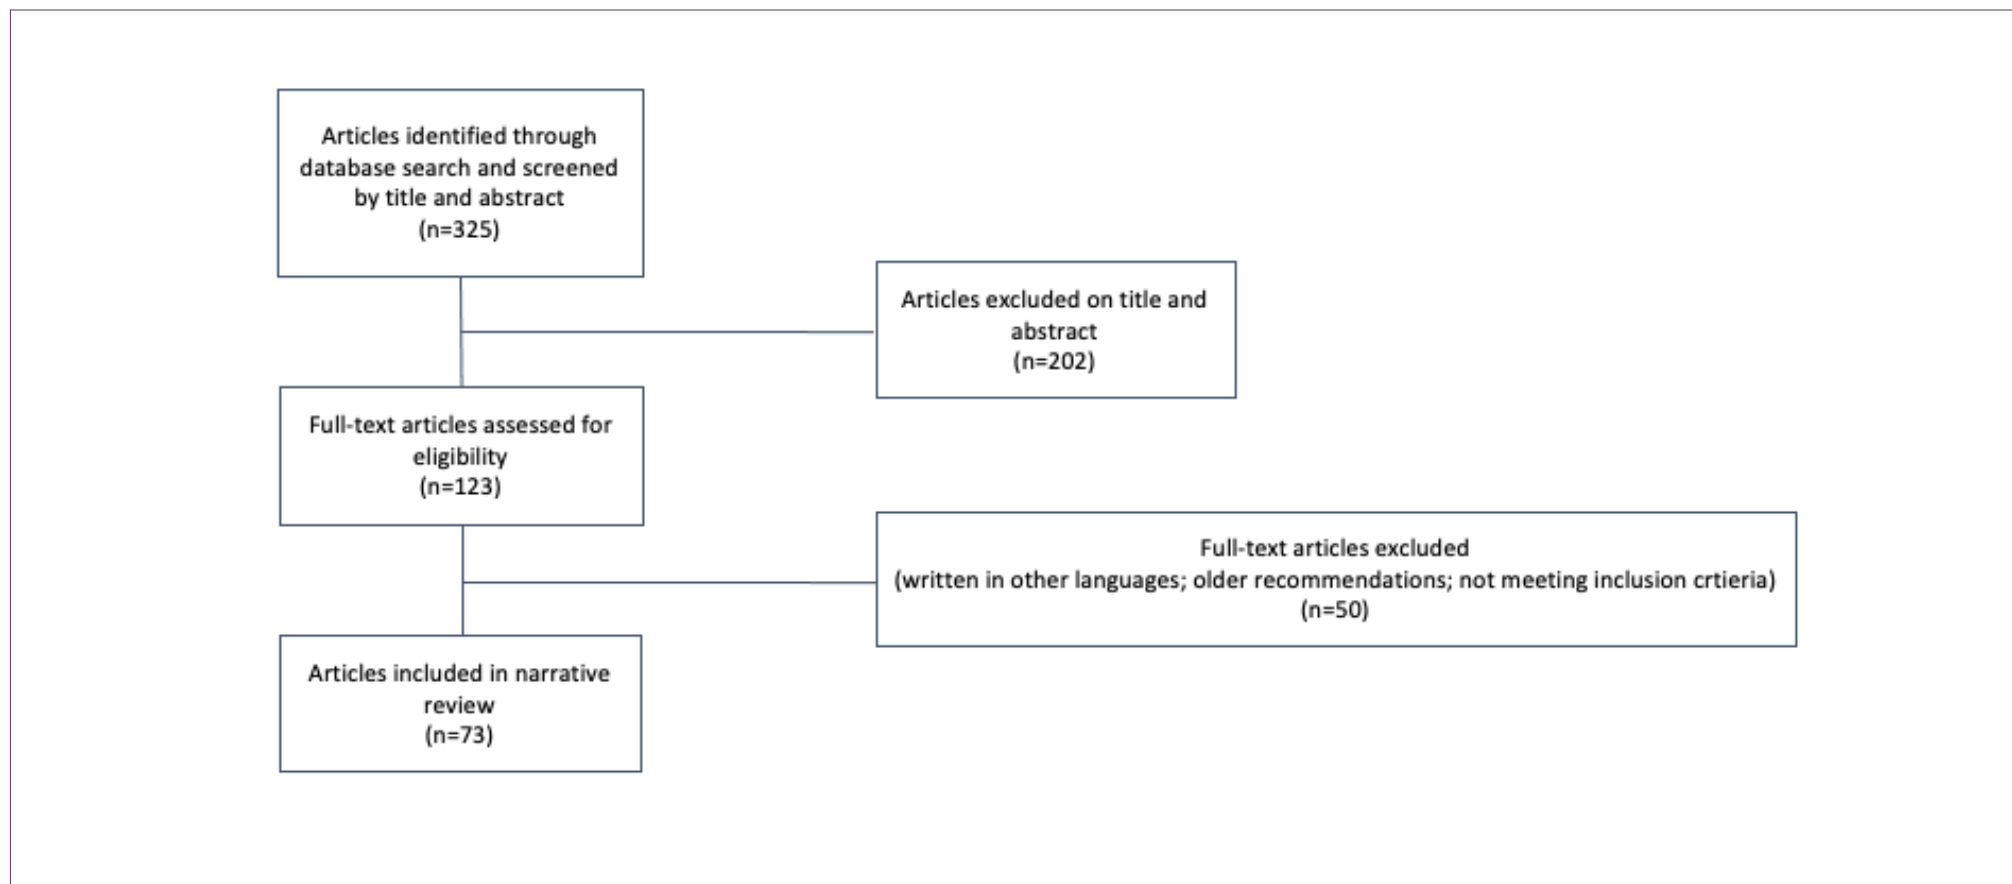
Articles identified through database search and screened by title and abstract
(n=325)

Articles excluded on title and abstract
(n=202)

Full-text articles assessed for eligibility
(n=123)

Full-text articles excluded
(written in other languages; older recommendations; not meeting inclusion crtieria)
(n=50)

Articles included in narrative review
(n=73)